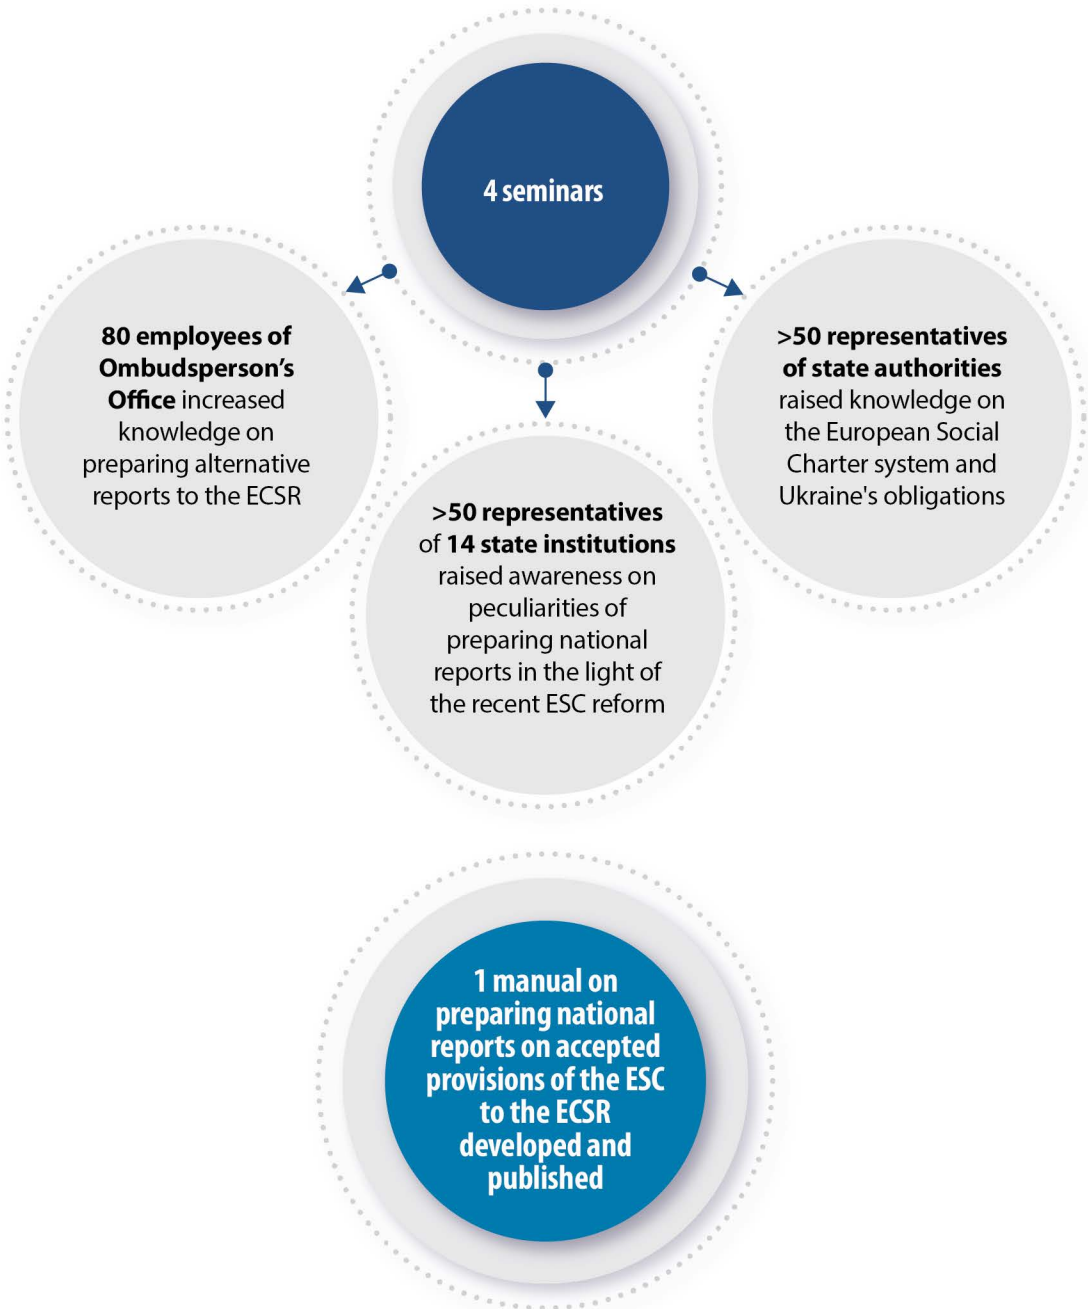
4 seminars

80 employees of Ombudsperson’s Office increased knowledge on preparing alternative reports to the ECSR

>50 representatives of 14 state institutions raised awareness on peculiarities of preparing national reports in the light of the recent ESC reform

>50 representatives of state authorities raised knowledge on the European Social Charter system and Ukraine's obligations

1 manual on preparing national reports on accepted provisions of the ESC to the ECSR developed and published